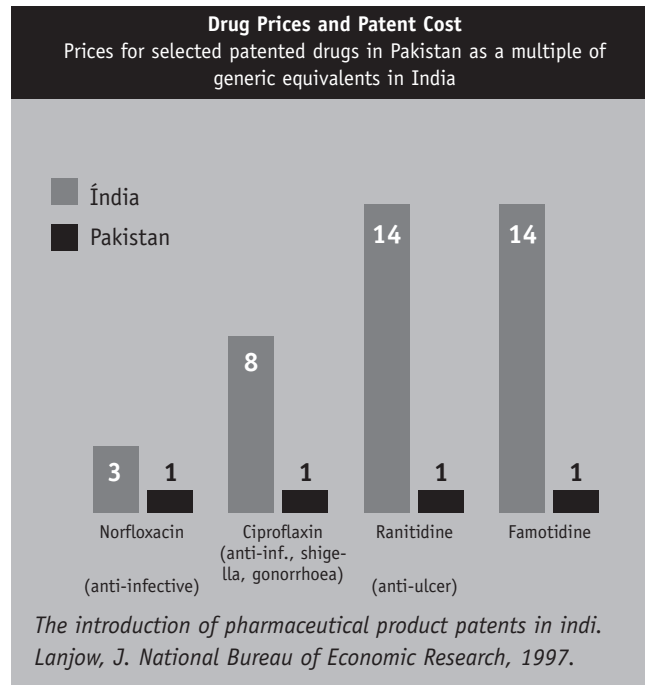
**Drug Prices and Patent Cost**

Prices for selected patented drugs in Pakistan as a multiple of generic equivalents in India

Índia

Pakistan

3 1 8 1 14 1 14 1

Norfloxacin

(anti-infective)

Ciproflaxin (anti-inf., shigella, gonorrhoea)

Ranitidine

(anti-ulcer)

Famotidine

*The introduction of pharmaceutical product patents in indi. Lanjow, J. National Bureau of Economic Research, 1997.*